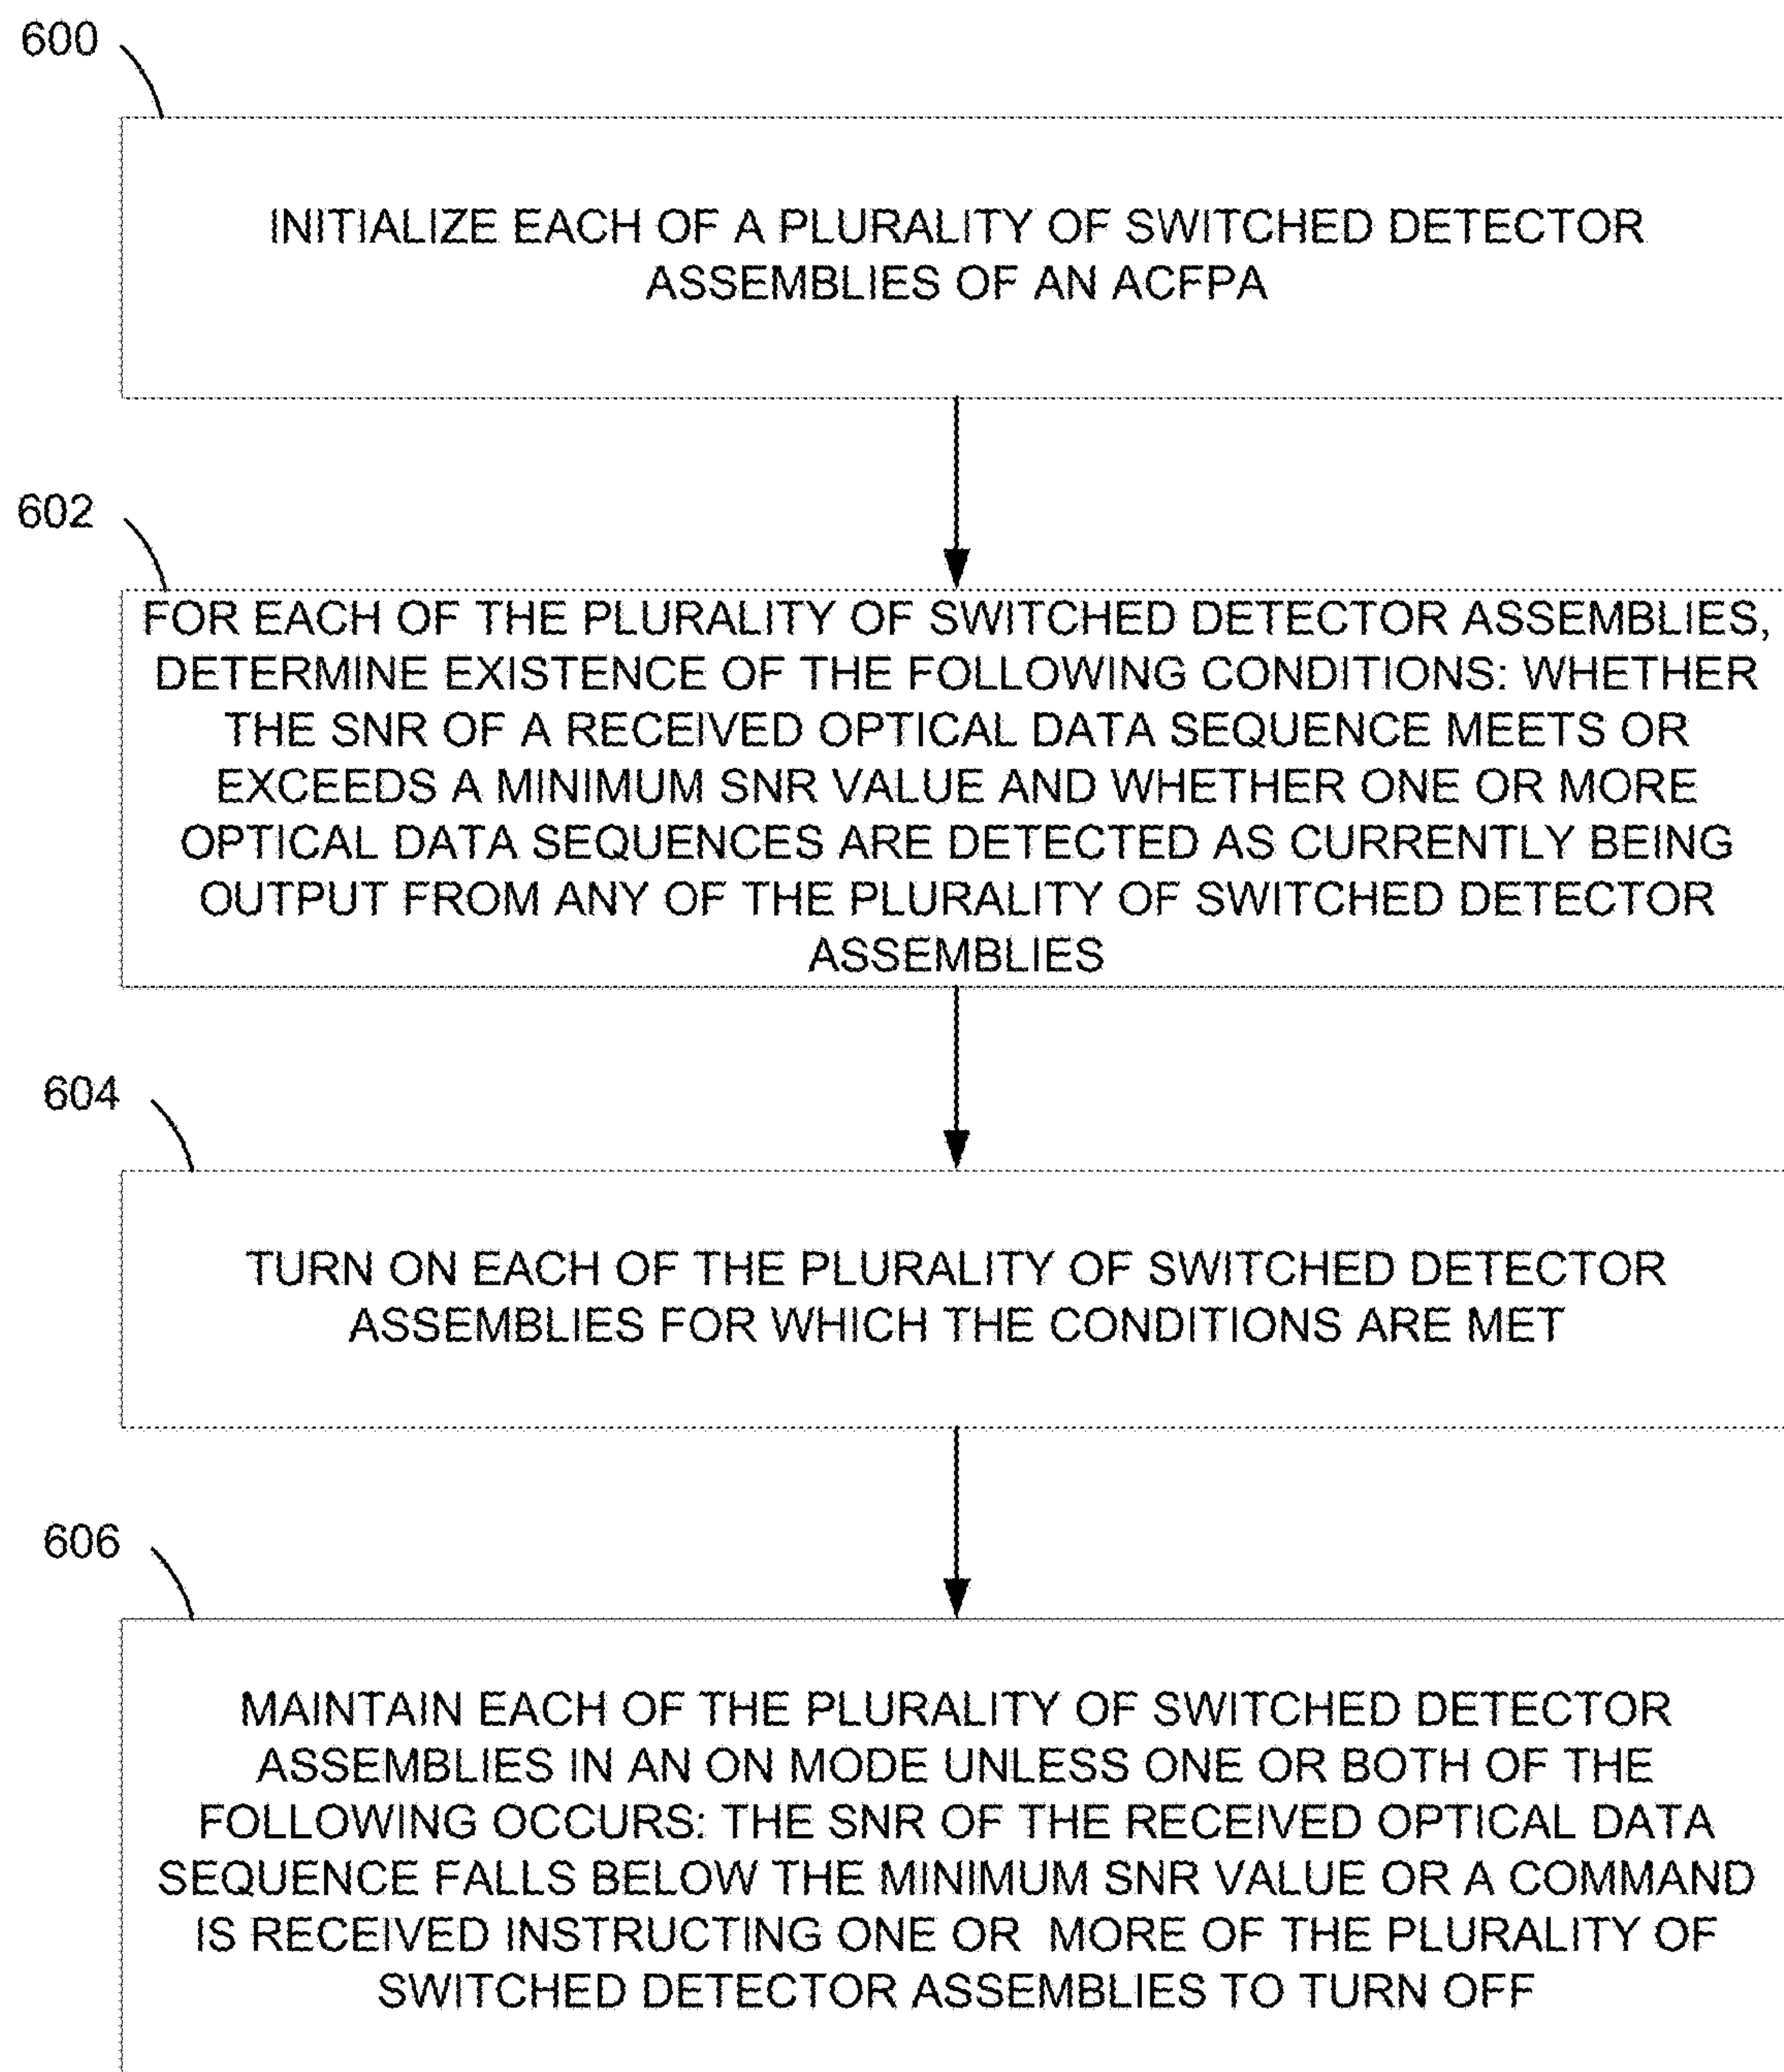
600

INITIALIZE EACH OF A PLURALITY OF SWITCHED DETECTOR ASSEMBLIES OF AN ACFPA

602

FOR EACH OF THE PLURALITY OF SWITCHED DETECTOR ASSEMBLIES, DETERMINE EXISTENCE OF THE FOLLOWING CONDITIONS: WHETHER THE SNR OF A RECEIVED OPTICAL DATA SEQUENCE MEETS OR EXCEEDS A MINIMUM SNR VALUE AND WHETHER ONE OR MORE OPTICAL DATA SEQUENCES ARE DETECTED AS CURRENTLY BEING OUTPUT FROM ANY OF THE PLURALITY OF SWITCHED DETECTOR ASSEMBLIES

604

TURN ON EACH OF THE PLURALITY OF SWITCHED DETECTOR ASSEMBLIES FOR WHICH THE CONDITIONS ARE MET

606

MAINTAIN EACH OF THE PLURALITY OF SWITCHED DETECTOR ASSEMBLIES IN AN ON MODE UNLESS ONE OR BOTH OF THE FOLLOWING OCCURS: THE SNR OF THE RECEIVED OPTICAL DATA SEQUENCE FALLS BELOW THE MINIMUM SNR VALUE OR A COMMAND IS RECEIVED INSTRUCTING ONE OR MORE OF THE PLURALITY OF SWITCHED DETECTOR ASSEMBLIES TO TURN OFF